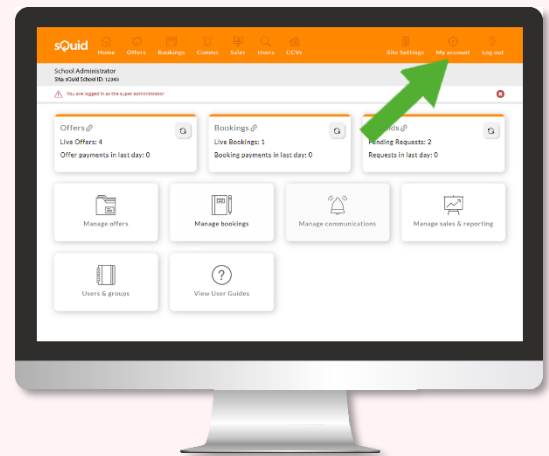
sQuid Home Offers Bookings Comms Sales Users CCVs Site Settings My account Log out

School Administrator
Site sQuid School ID: 1234

You are logged in as the super administrator

Offers
Live Offers: 4
Offer payments in last day: 0

Bookings
Live Bookings: 1
Booking payments in last day: 0

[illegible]nds
Pending Requests: 2
Requests in last day: 0

Manage offers

Manage bookings

Manage communications

Manage sales & reporting

Users & groups

View User Guides